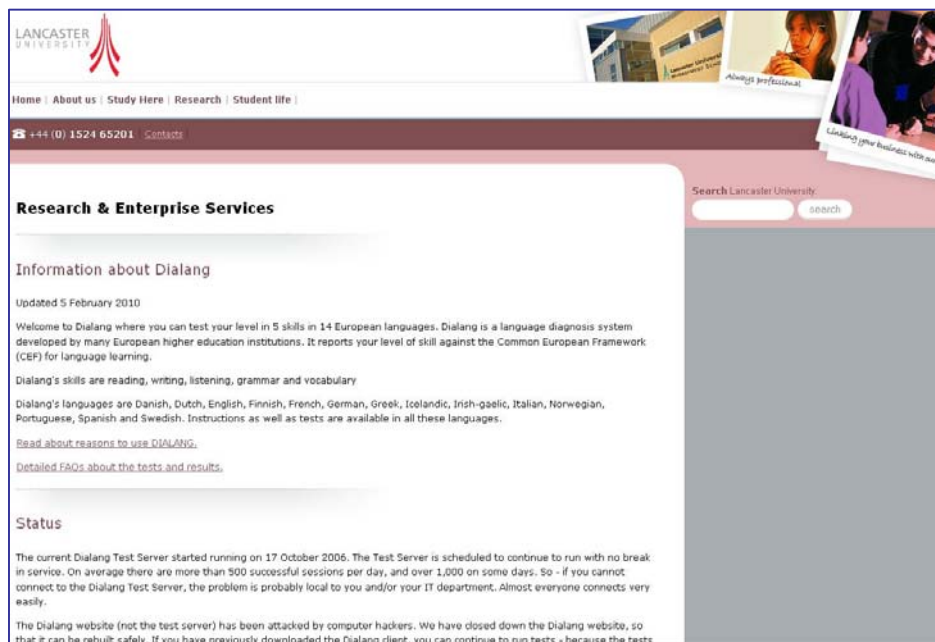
LANCASTER UNIVERSITY

Always professional

Linking your business with ou

Home | About us | Study Here | Research | Student life |

☎ +44 (0) 1524 65201 Contacts

Search Lancaster University:

search

Research & Enterprise Services

Information about Dialang

Updated 5 February 2010

Welcome to Dialang where you can test your level in 5 skills in 14 European languages. Dialang is a language diagnosis system developed by many European higher education institutions. It reports your level of skill against the Common European Framework (CEF) for language learning.

Dialang's skills are reading, writing, listening, grammar and vocabulary

Dialang's languages are Danish, Dutch, English, Finnish, French, German, Greek, Icelandic, Irish-gaelic, Italian, Norwegian, Portuguese, Spanish and Swedish. Instructions as well as tests are available in all these languages.

Read about reasons to use DIALANG.

Detailed FAQs about the tests and results.

Status

The current Dialang Test Server started running on 17 October 2006. The Test Server is scheduled to continue to run with no break in service. On average there are more than 500 successful sessions per day, and over 1,000 on some days. So - if you cannot connect to the Dialang Test Server, the problem is probably local to you and/or your IT department. Almost everyone connects very easily.

The Dialang website (not the test server) has been attacked by computer hackers. We have closed down the Dialang website, so that it can be rebuilt safely. If you have previously downloaded the Dialang client, you can continue to run tests - because the tests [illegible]